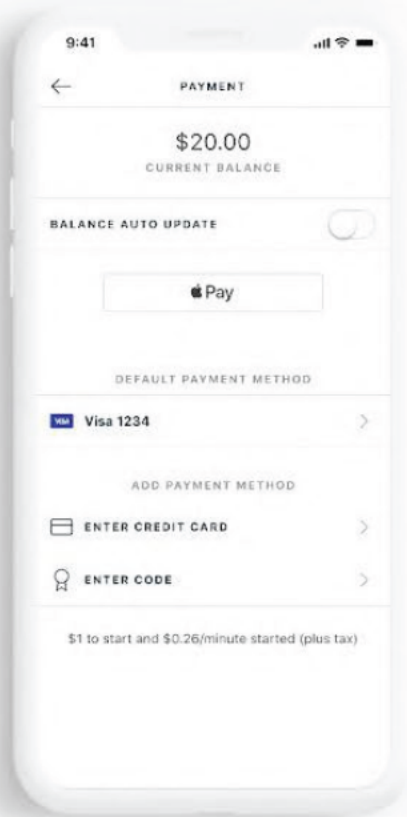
9:41

PAYMENT

$20.00
CURRENT BALANCE

BALANCE AUTO UPDATE

Pay

DEFAULT PAYMENT METHOD

VISA Visa 1234

ADD PAYMENT METHOD

ENTER CREDIT CARD

ENTER CODE

$1 to start and $0.26/minute started (plus tax)